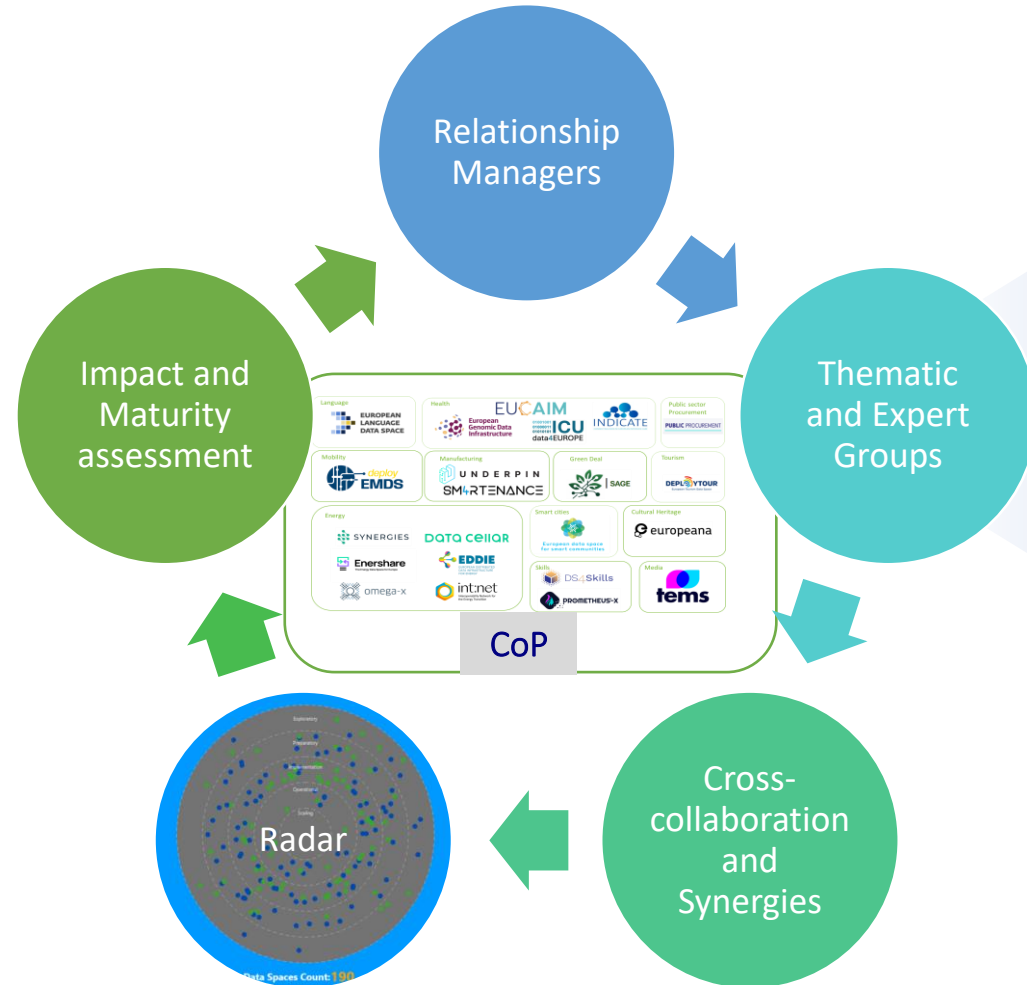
Relationship Managers

Thematic and Expert Groups

Cross-collaboration and Synergies

Radar

Impact and Maturity assessment

Language
EUROPEAN LANGUAGE DATA SPACE

Health
EUCAIM
European Genomic Data Infrastructure
ICU
data4EUROPE
INDICATE

Public sector Procurement
PUBLIC PROCUREMENT

Mobility
deploy EMDS

Manufacturing
UNDERPIN
SM4RTENANCE

Green Deal
SAGE

Tourism
DEPLOYTOUR

Energy
SYNERGIES
Data Cellar
Enershare
EDDIE
omega-x
int:net

Smart cities
European data space for smart communities

Cultural Heritage
europeana

Skills
DS4Skills
PROMETHEUS-X

Media
tems

CoP

Exploratory
Preparatory
Implementation
Operational
Scaling

Data Spaces Count: 190